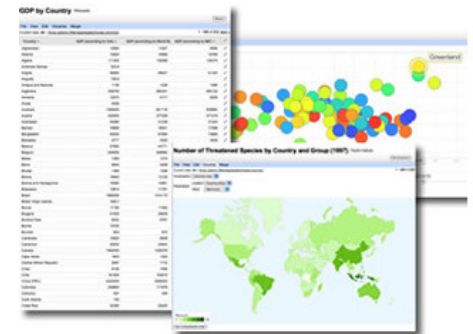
GDP by Country

Greenland

Number of Threatened Species by Country and Group (1997)

Afghanistan
Albania
Algeria
American Samoa
Andorra
Angola
Anguilla
Antigua and Barbuda
Argentina
Armenia
Aruba
Australia
Austria
Azerbaijan
Bahamas
Bahrain
Bangladesh
Barbados
Belarus
Belgium
Belize
Benin
Bermuda
Bhutan
Bolivia
Bosnia and Herzegovina
Botswana
Brazil
British Virgin Islands
Brunei
Bulgaria
Burkina Faso
Burma
Burundi
Cambodia
Cameroon
Canada
Cape Verde
Cayman Islands
Central African Republic
Chad
Chile
China (PRC)
Colombia
Comoros
Cook Islands
Costa Rica